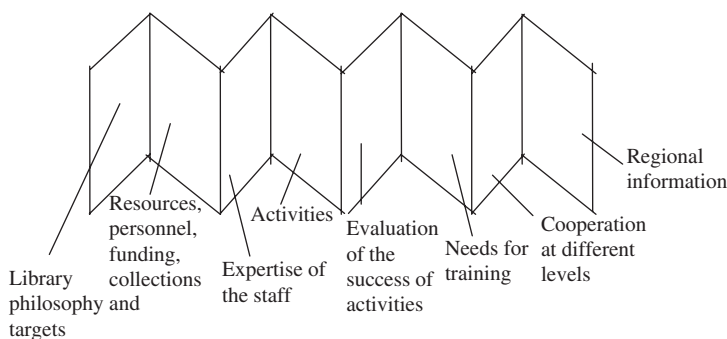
Regional information

Resources, personnel, funding, collections and

Activities

Evaluation of the success of activities

Needs for training

Cooperation at different levels

Library philosophy and targets

Expertise of the staff